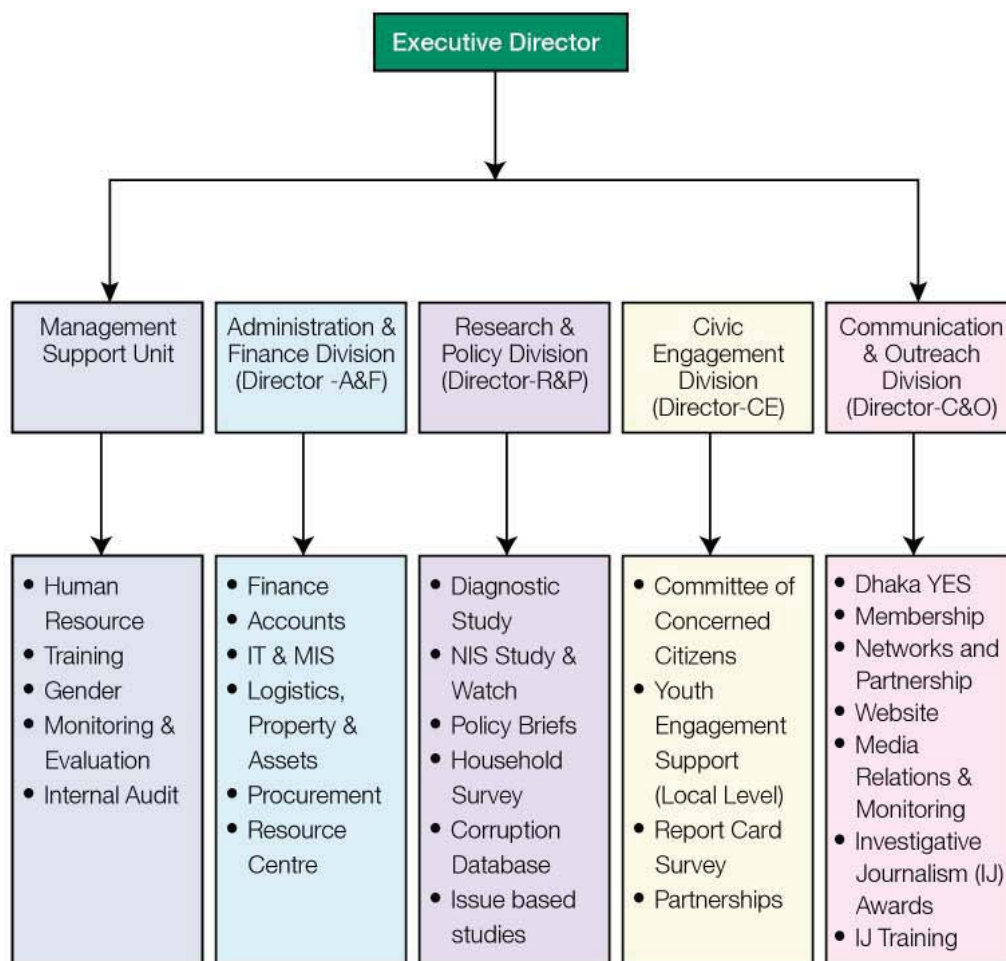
Executive Director

Management Support Unit

Administration & Finance Division (Director -A&F)

Research & Policy Division (Director-R&P)

Civic Engagement Division (Director-CE)

Communication & Outreach Division (Director-C&O)

- Human Resource
- Training
- Gender
- Monitoring & Evaluation
- Internal Audit

- Finance
- Accounts
- IT & MIS
- Logistics, Property & Assets
- Procurement
- Resource Centre

- Diagnostic Study
- NIS Study & Watch
- Policy Briefs
- Household Survey
- Corruption Database
- Issue based studies

- Committee of Concerned Citizens
- Youth Engagement Support (Local Level)
- Report Card Survey
- Partnerships

- Dhaka YES
- Membership
- Networks and Partnership
- Website
- Media Relations & Monitoring
- Investigative Journalism (IJ) Awards
- IJ Training